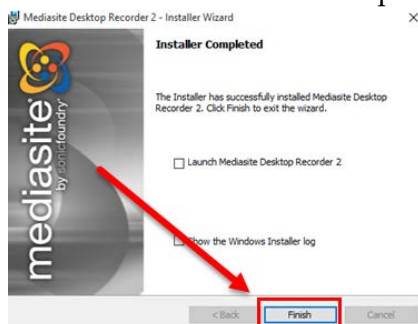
Mediasite Desktop Recorder 2 - Installer Wizard

mediasite by sonicfoundry

Installer Completed

The Installer has successfully installed Mediasite Desktop Recorder 2. Click Finish to exit the wizard.

Launch Mediasite Desktop Recorder 2

Show the Windows Installer log

< Back Finish Cancel